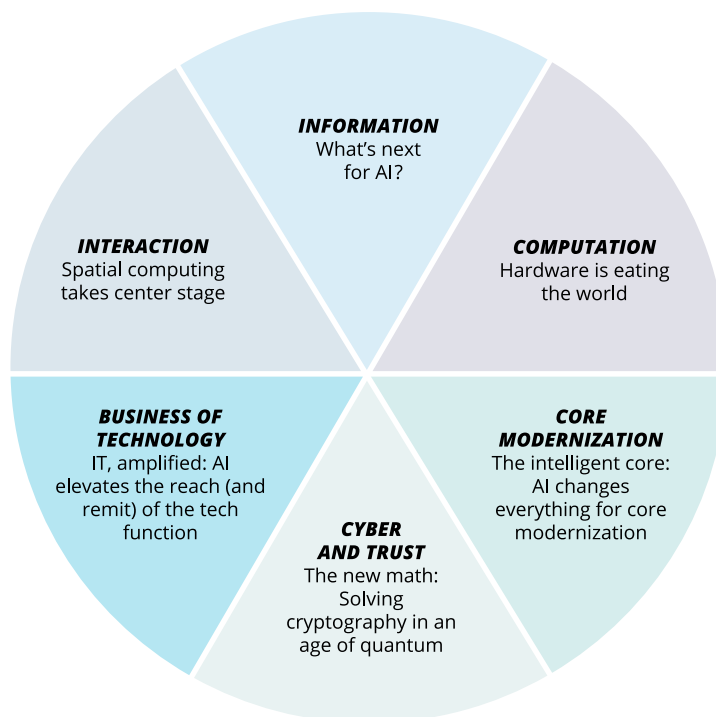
INFORMATION
What's next for AI?

INTERACTION
Spatial computing takes center stage

COMPUTATION
Hardware is eating the world

BUSINESS OF TECHNOLOGY
IT, amplified: AI elevates the reach (and remit) of the tech function

CORE MODERNIZATION
The intelligent core: AI changes everything for core modernization

CYBER AND TRUST
The new math: Solving cryptography in an age of quantum